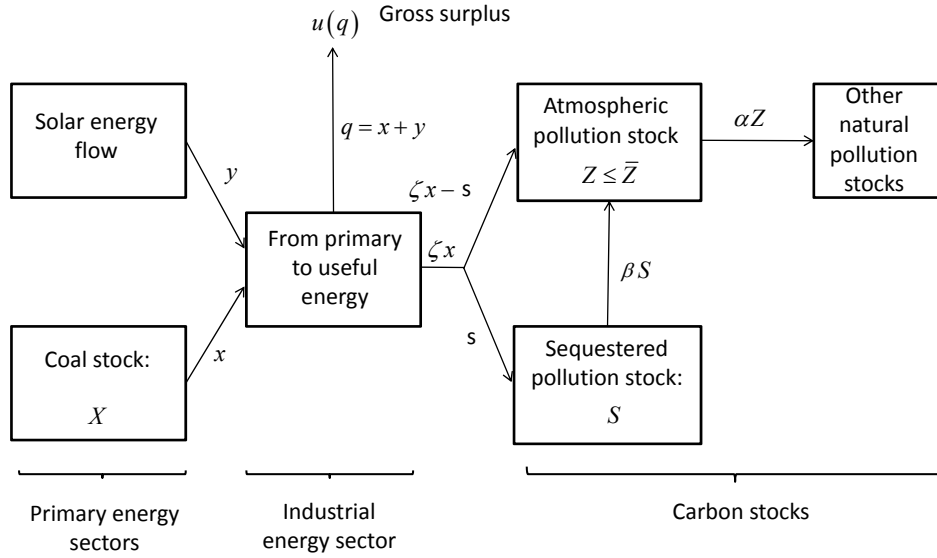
$u(q)$ Gross surplus

Solar energy flow

$y$

$q = x + y$

Atmospheric pollution stock

$Z \leq \bar{Z}$

$\alpha Z$

Other natural pollution stocks

$\zeta x - s$

From primary to useful energy

$\zeta x$

$\beta S$

Coal stock:

$X$

$x$

s

Sequestered pollution stock:

$S$

Primary energy sectors

Industrial energy sector

Carbon stocks